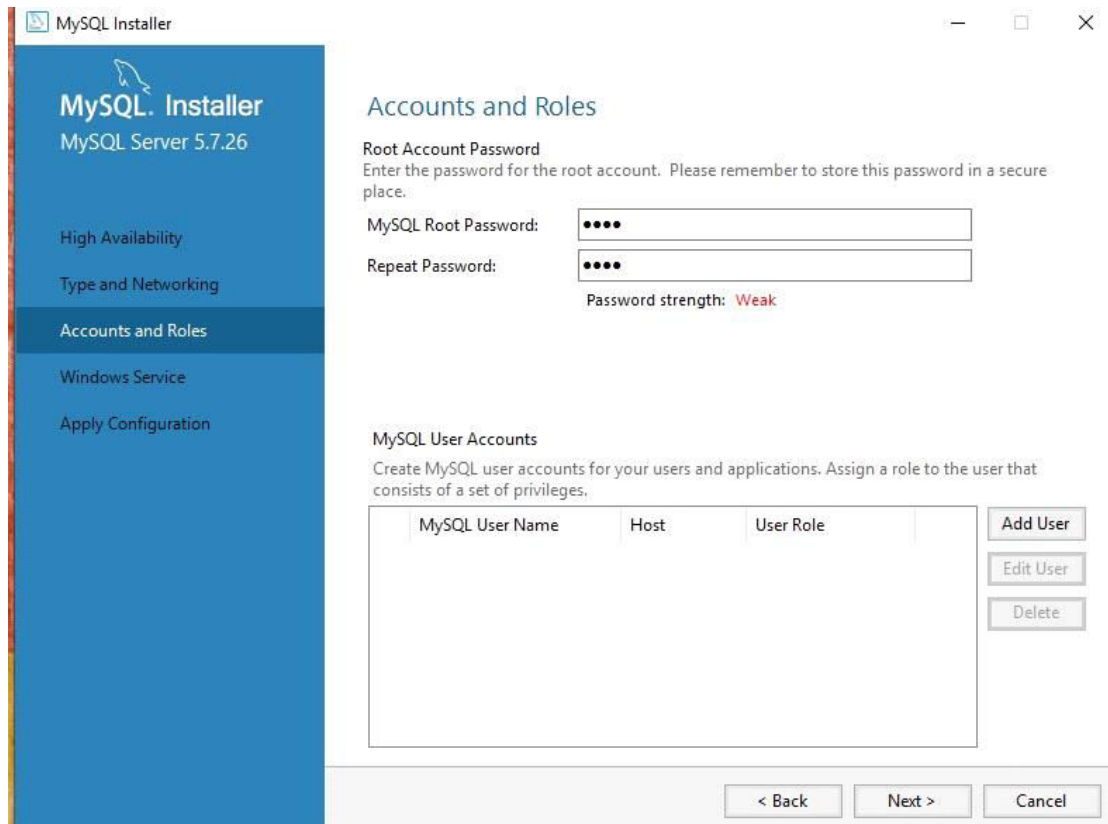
MySQL Installer

MySQL. Installer
MySQL Server 5.7.26

High Availability
Type and Networking
Accounts and Roles
Windows Service
Apply Configuration

Accounts and Roles

Root Account Password
Enter the password for the root account. Please remember to store this password in a secure place.

MySQL Root Password: ●●●●
Repeat Password: ●●●●
Password strength: Weak

MySQL User Accounts
Create MySQL user accounts for your users and applications. Assign a role to the user that consists of a set of privileges.

| MySQL User Name | Host | User Role |
|---|---|---|

Add User
Edit User
Delete

< Back
Next >
Cancel